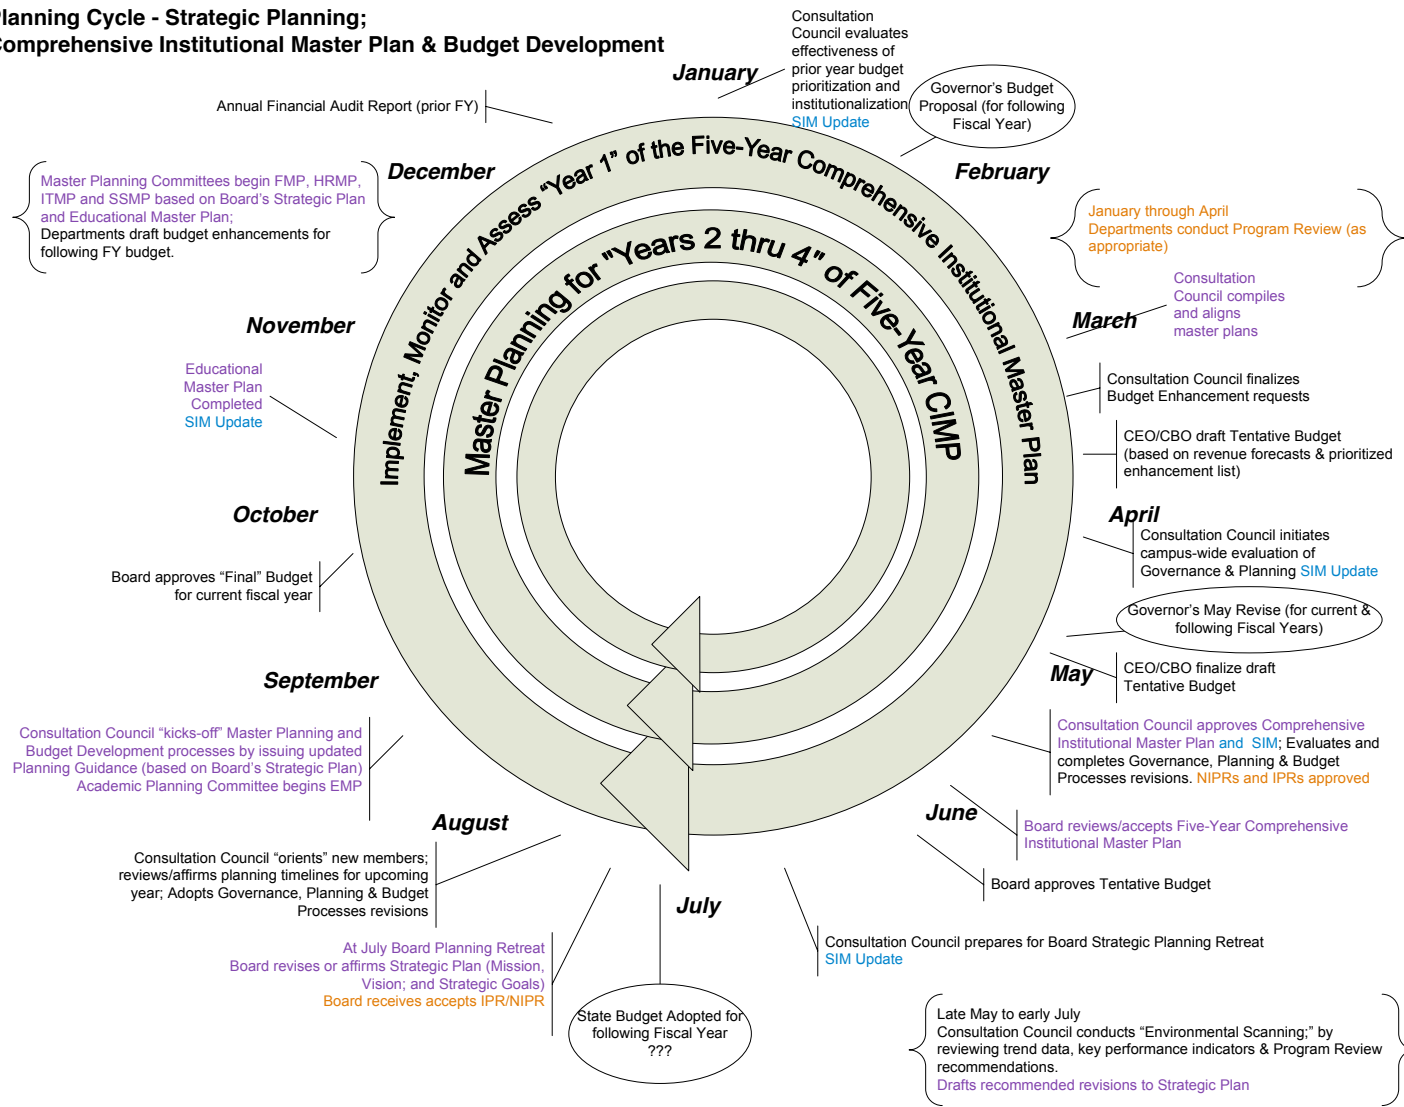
lanning Cycle - Strategic Planning;
omprehensive Institutional Master Plan & Budget Development

January

Consultation Council evaluates effectiveness of prior year budget prioritization and institutionalization SIM Update

Governor's Budget Proposal (for following Fiscal Year)

Annual Financial Audit Report (prior FY)

December

February

Master Planning Committees begin FMP, HRMP, ITMP and SSMP based on Board's Strategic Plan and Educational Master Plan;
Departments draft budget enhancements for following FY budget.

January through April
Departments conduct Program Review (as appropriate)

Implement, Monitor and Assess "Year 1" of the Five-Year Comprehensive Institutional Master Plan

Master Planning for "Years 2 thru 4" of Five-Year CIMP

Consultation Council compiles and aligns master plans

March

November

Educational Master Plan Completed SIM Update

Consultation Council finalizes Budget Enhancement requests

CEO/CBO draft Tentative Budget (based on revenue forecasts & prioritized enhancement list)

October

April

Consultation Council initiates campus-wide evaluation of Governance & Planning SIM Update

Board approves "Final" Budget for current fiscal year

Governor's May Revise (for current & following Fiscal Years)

May

CEO/CBO finalize draft Tentative Budget

September

Consultation Council "kicks-off" Master Planning and Budget Development processes by issuing updated Planning Guidance (based on Board's Strategic Plan) Academic Planning Committee begins EMP

Consultation Council approves Comprehensive Institutional Master Plan and SIM; Evaluates and completes Governance, Planning & Budget Processes revisions. NIPRs and IPRs approved

June

August

Board reviews/accepts Five-Year Comprehensive Institutional Master Plan

Consultation Council "orients" new members; reviews/affirms planning timelines for upcoming year; Adopts Governance, Planning & Budget Processes revisions

Board approves Tentative Budget

July

At July Board Planning Retreat
Board revises or affirms Strategic Plan (Mission, Vision; and Strategic Goals)
Board receives accepts IPR/NIPR

Consultation Council prepares for Board Strategic Planning Retreat
SIM Update

State Budget Adopted for following Fiscal Year ???

Late May to early July
Consultation Council conducts "Environmental Scanning;" by reviewing trend data, key performance indicators & Program Review recommendations.
Drafts recommended revisions to Strategic Plan